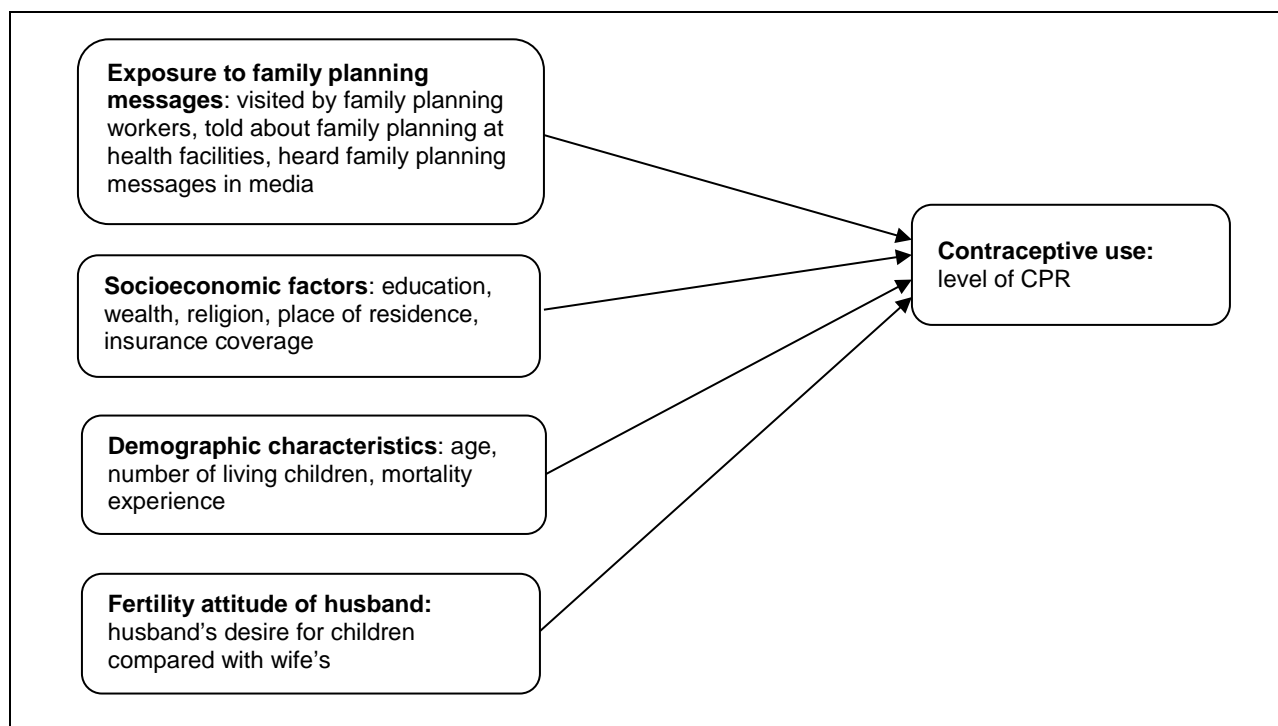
**Exposure to family planning messages**: visited by family planning workers, told about family planning at health facilities, heard family planning messages in media

**Socioeconomic factors**: education, wealth, religion, place of residence, insurance coverage

**Demographic characteristics**: age, number of living children, mortality experience

**Fertility attitude of husband:** husband's desire for children compared with wife's

**Contraceptive use:** level of CPR